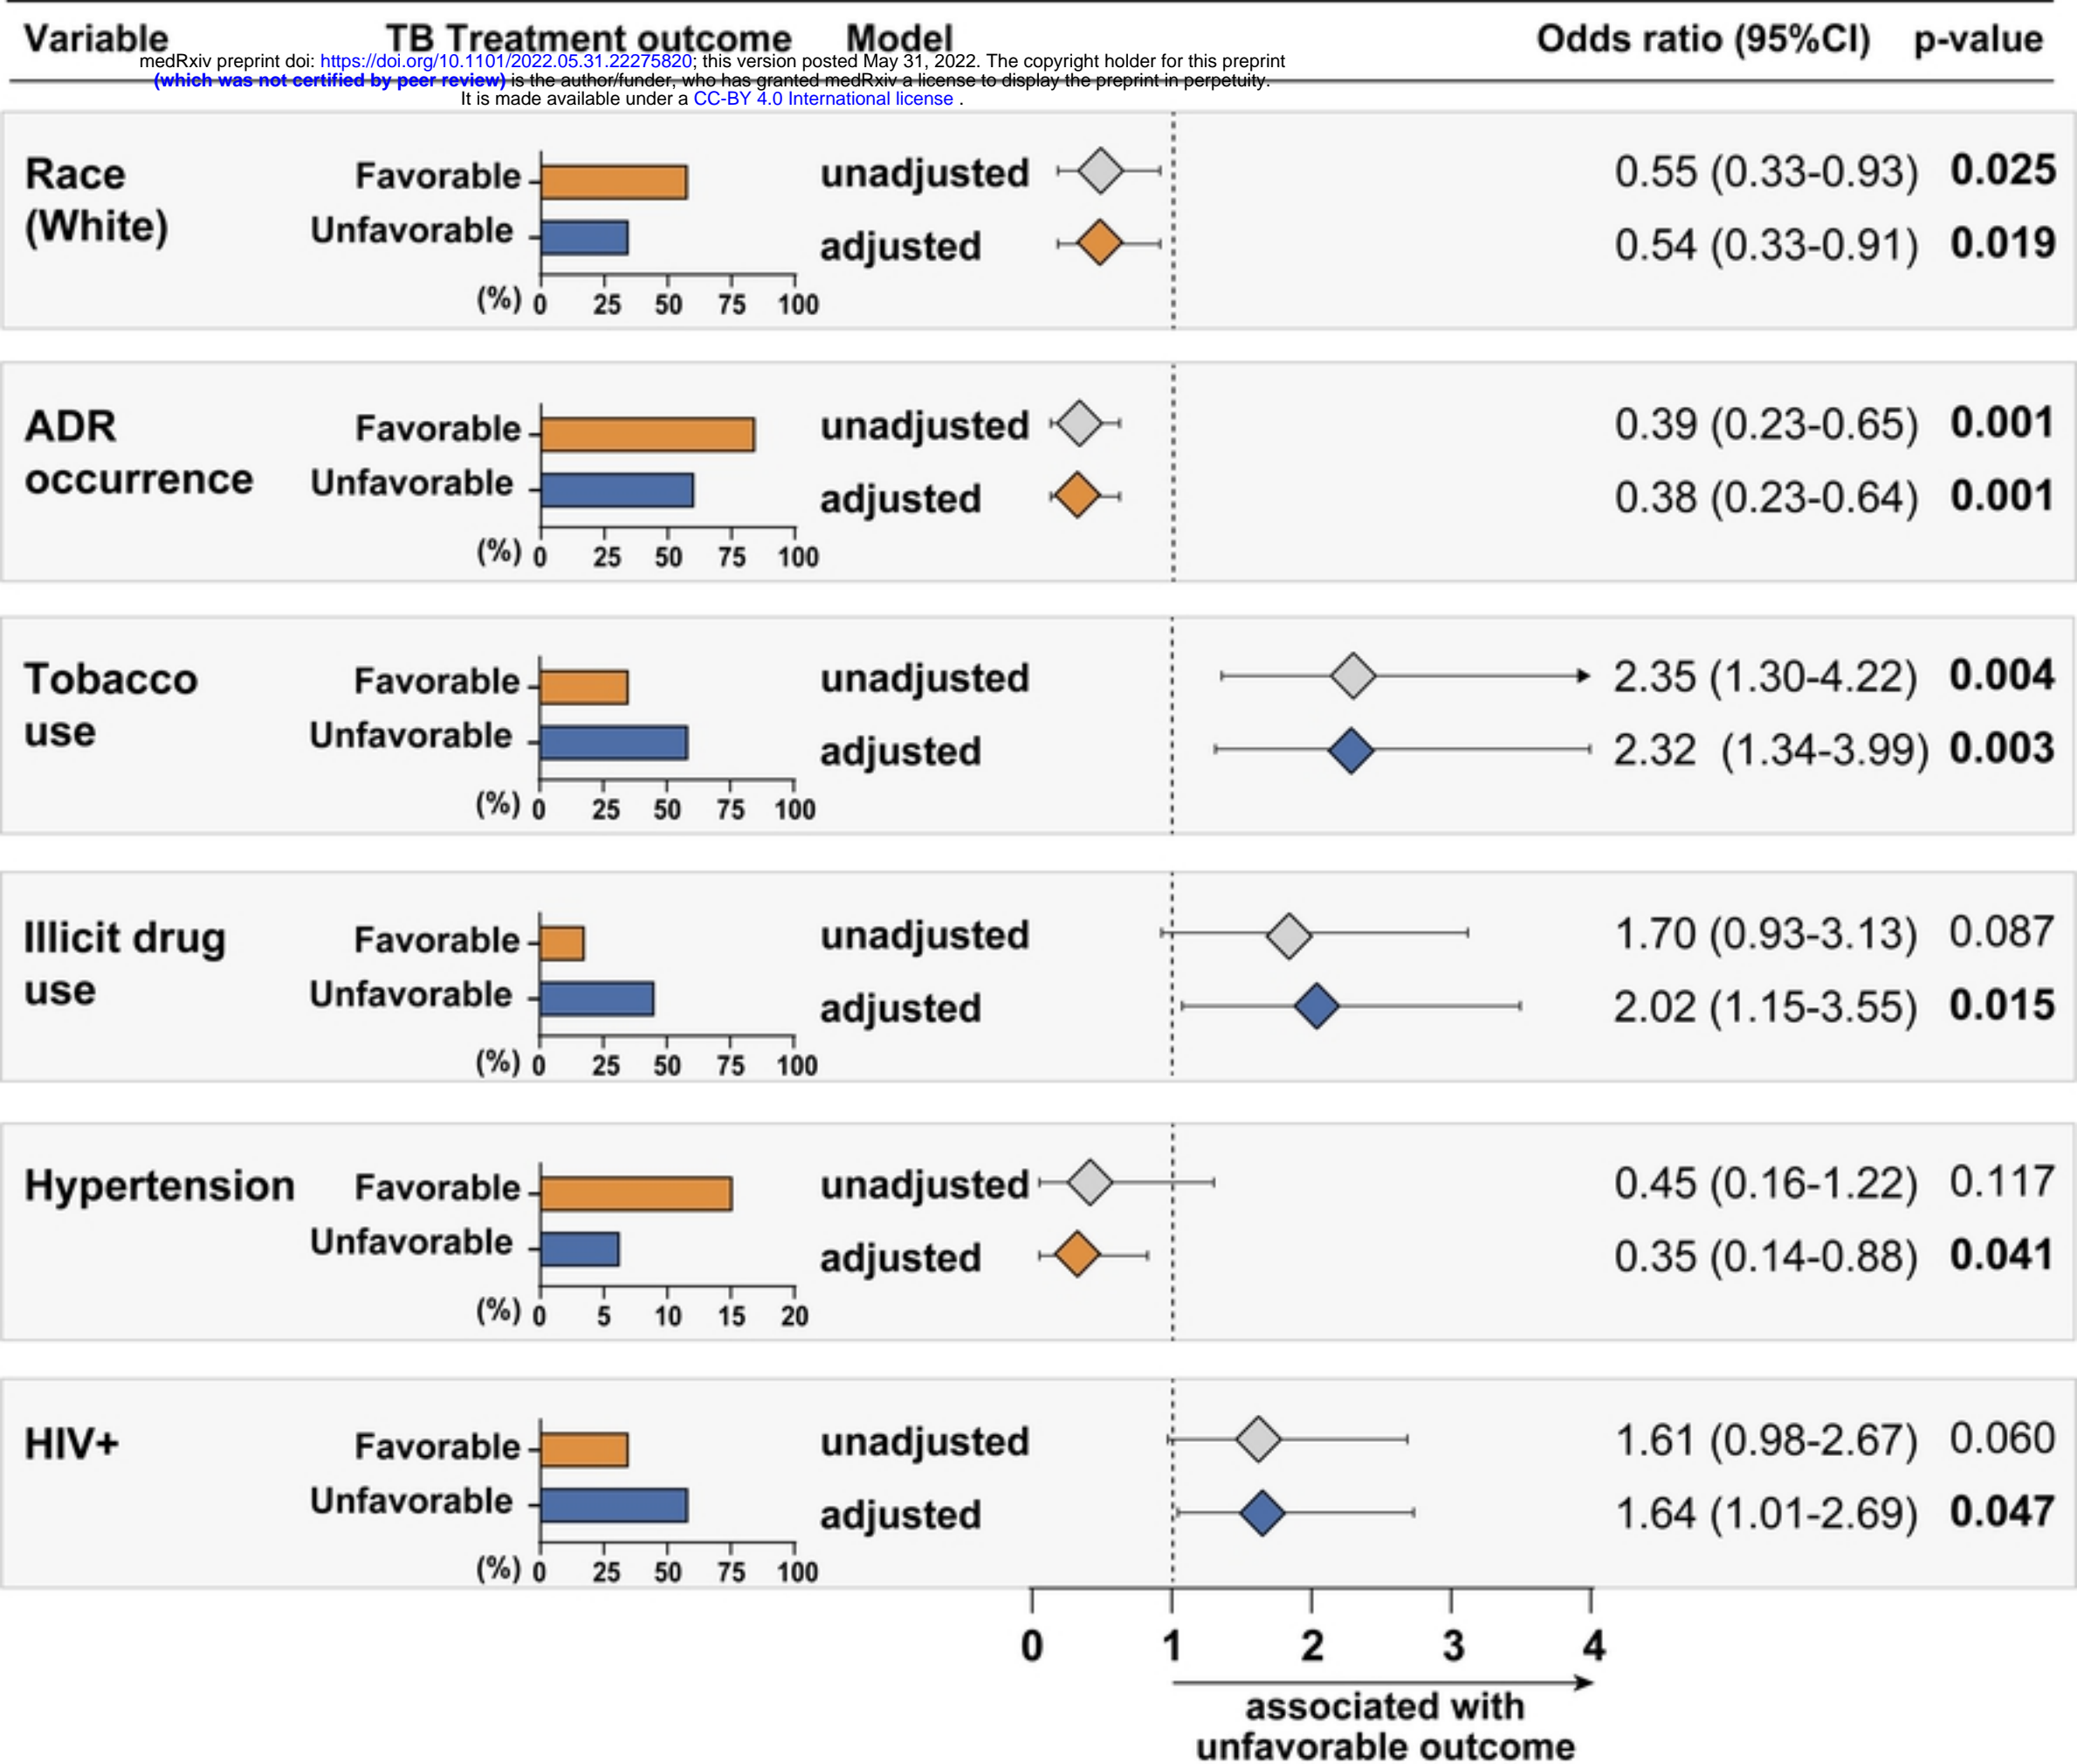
Variable TB Treatment outcome Model Odds ratio (95%CI) p-value

medRxiv preprint doi: https://doi.org/10.1101/2022.05.31.22275820; this version posted May 31, 2022. The copyright holder for this preprint (which was not certified by peer review) is the author/funder, who has granted medRxiv a license to display the preprint in perpetuity. It is made available under a CC-BY 4.0 International license .

Race (White)
Favorable
Unfavorable
(%) 0 25 50 75 100
unadjusted 0.55 (0.33-0.93) 0.025
adjusted 0.54 (0.33-0.91) 0.019

ADR occurrence
Favorable
Unfavorable
(%) 0 25 50 75 100
unadjusted 0.39 (0.23-0.65) 0.001
adjusted 0.38 (0.23-0.64) 0.001

Tobacco use
Favorable
Unfavorable
(%) 0 25 50 75 100
unadjusted 2.35 (1.30-4.22) 0.004
adjusted 2.32 (1.34-3.99) 0.003

Illicit drug use
Favorable
Unfavorable
(%) 0 25 50 75 100
unadjusted 1.70 (0.93-3.13) 0.087
adjusted 2.02 (1.15-3.55) 0.015

Hypertension
Favorable
Unfavorable
(%) 0 5 10 15 20
unadjusted 0.45 (0.16-1.22) 0.117
adjusted 0.35 (0.14-0.88) 0.041

HIV+
Favorable
Unfavorable
(%) 0 25 50 75 100
unadjusted 1.61 (0.98-2.67) 0.060
adjusted 1.64 (1.01-2.69) 0.047

0 1 2 3 4
associated with unfavorable outcome